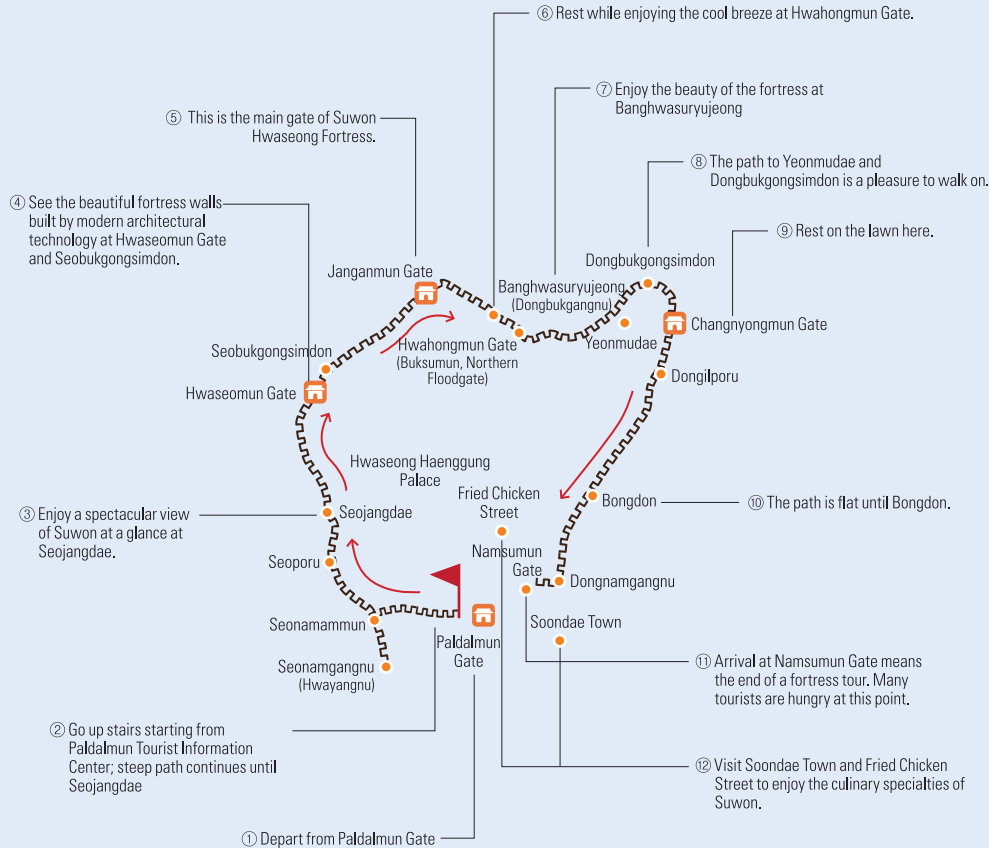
⑥ Rest while enjoying the cool breeze at Hwahongmun Gate.

⑦ Enjoy the beauty of the fortress at Banghwasuryujeong

⑤ This is the main gate of Suwon Hwaseong Fortress.

⑧ The path to Yeonmudae and Dongbukgongsimdon is a pleasure to walk on.

④ See the beautiful fortress walls built by modern architectural technology at Hwaseomun Gate and Seobukgongsimdon.

⑨ Rest on the lawn here.

Dongbukgongsimdon

Janganmun Gate

Banghwasuryujeong (Dongbukgangnu)

Changnyongmun Gate

Seobukgongsimdon

Yeonmudae

Hwahongmun Gate (Buksumun, Northern Floodgate)

Hwaseomun Gate

Dongilporu

Hwaseong Haenggung Palace

Fried Chicken Street

③ Enjoy a spectacular view of Suwon at a glance at Seojangdae.

Seojangdae

Bongdon

⑩ The path is flat until Bongdon.

Namsumun Gate

Seoporu

Dongnamgangnu

Soondae Town

Seonamammun

Paldalmun Gate

Seonamgangnu (Hwayangnu)

⑪ Arrival at Namsumun Gate means the end of a fortress tour. Many tourists are hungry at this point.

② Go up stairs starting from Paldalmun Tourist Information Center; steep path continues until Seojangdae

⑫ Visit Soondae Town and Fried Chicken Street to enjoy the culinary specialties of Suwon.

① Depart from Paldalmun Gate